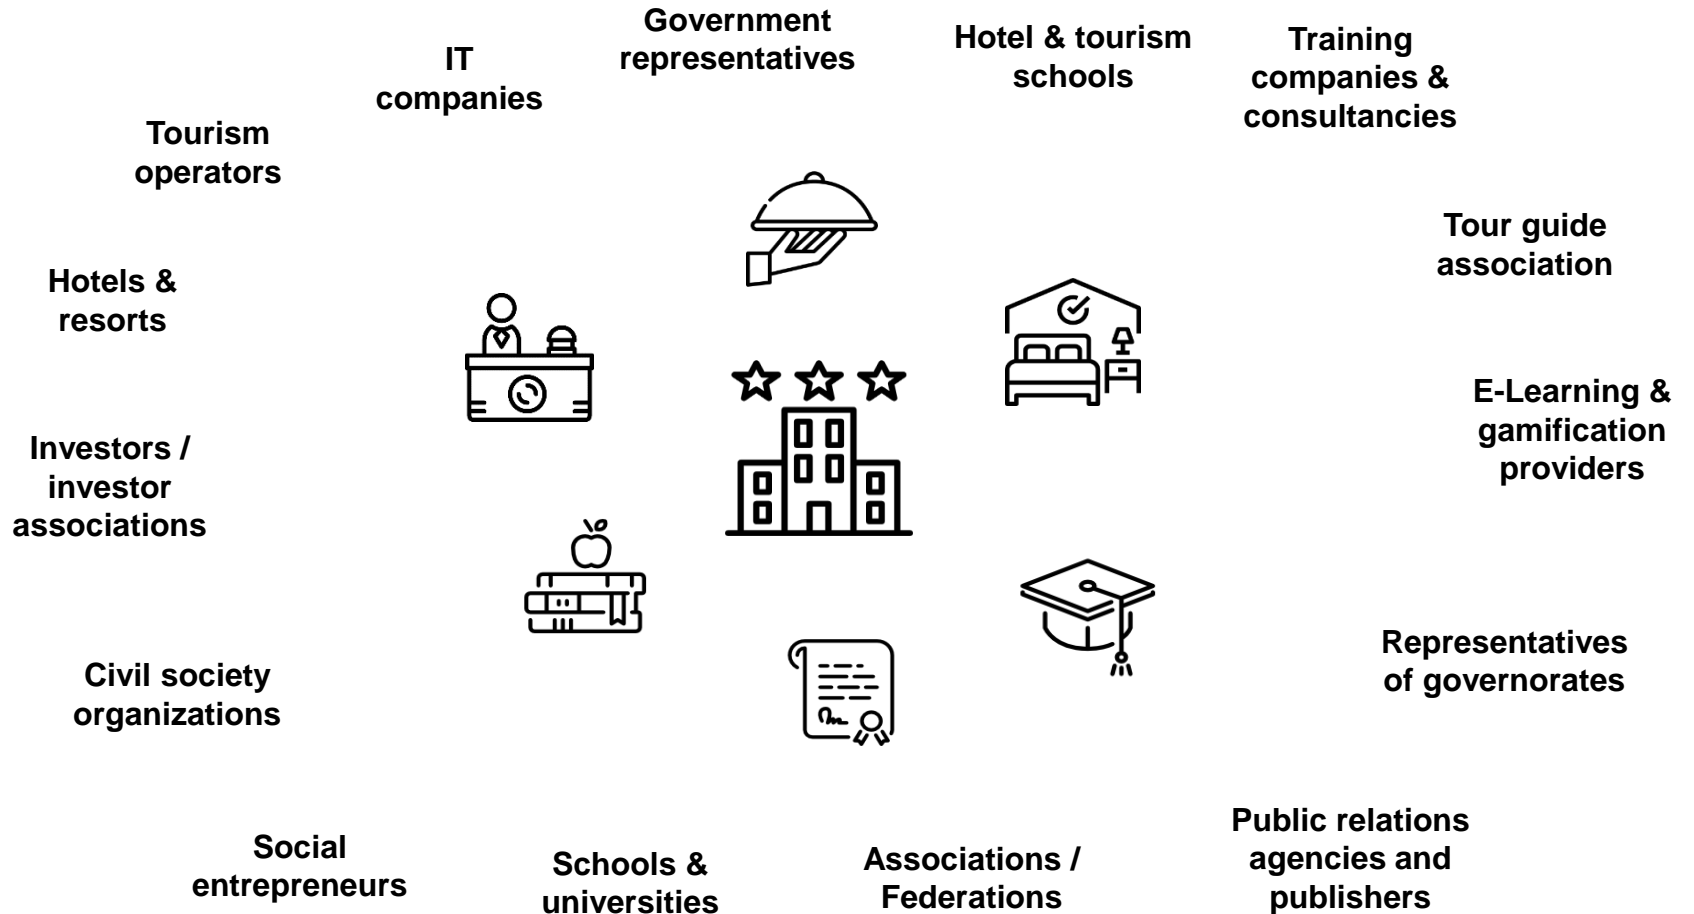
Government representatives

IT companies

Hotel & tourism schools

Training companies & consultancies

Tourism operators

Tour guide association

Hotels & resorts

E-Learning & gamification providers

Investors / investor associations

Representatives of governorates

Civil society organizations

Social entrepreneurs

Schools & universities

Associations / Federations

Public relations agencies and publishers